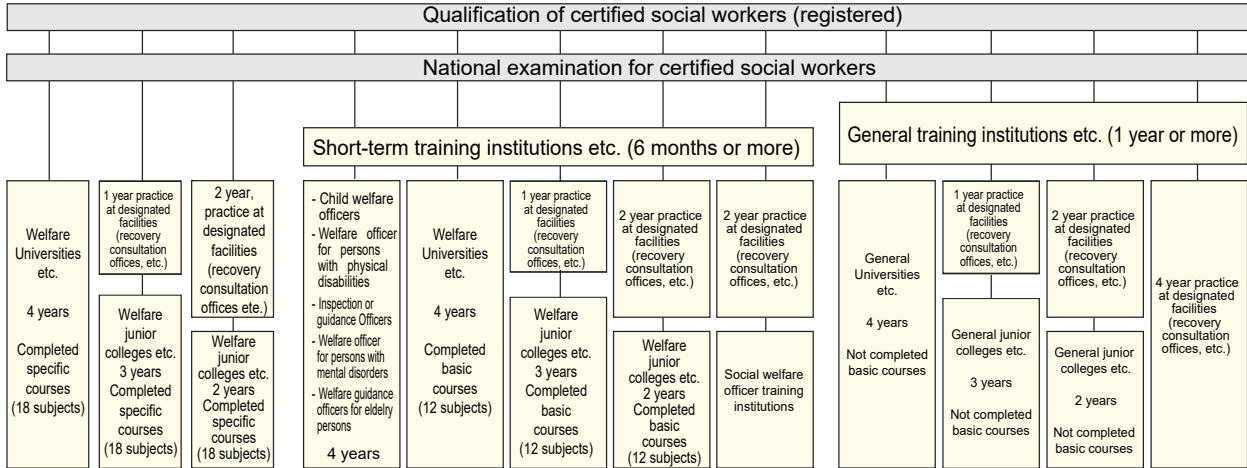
Qualification of certified social workers (registered)

National examination for certified social workers

Short-term training institutions etc. (6 months or more)

General training institutions etc. (1 year or more)

Welfare Universities etc.

4 years

Completed specific courses (18 subjects)

1 year practice at designated facilities (recovery consultation offices, etc.)

Welfare junior colleges etc. 3 years Completed specific courses (18 subjects)

2 year, practice at designated facilities (recovery consultation offices ete.)

Welfare junior colleges etc. 2 years Completed specific courses (18 subjects)

- Child welfare officers
- Welfare officer for persons with physical disabilities
- Inspection or guidance Officers
- Welfare officer for persons with mental disorders
- Welfare guidance officers for eldelry persons

4 years

Welfare Universities etc.

4 years

Completed basic courses (12 subjects)

1 year practice at designated facilities (recovery consultation offices, etc.)

Welfare junior colleges etc. 3 years Completed basic courses (12 subjects)

2 year practice at designated facilities (recovery consultation offices, etc.)

Welfare junior colleges etc. 2 years Completed basic courses (12 subjects)

2 year practice at designated facilities (recovery consultation offices, etc.)

Social welfare officer training institutions

General Universities etc.

4 years

Not completed basic courses

1 year practice at designated facilities (recovery consultation offices, etc.)

General junior colleges etc.

3 years

Not completed basic courses

2 year practice at designated facilities (recovery consultation offices, etc.)

General junior colleges etc.

2 years

Not completed basic courses

4 year practice at designated facilities (recovery consultation offices, etc.)